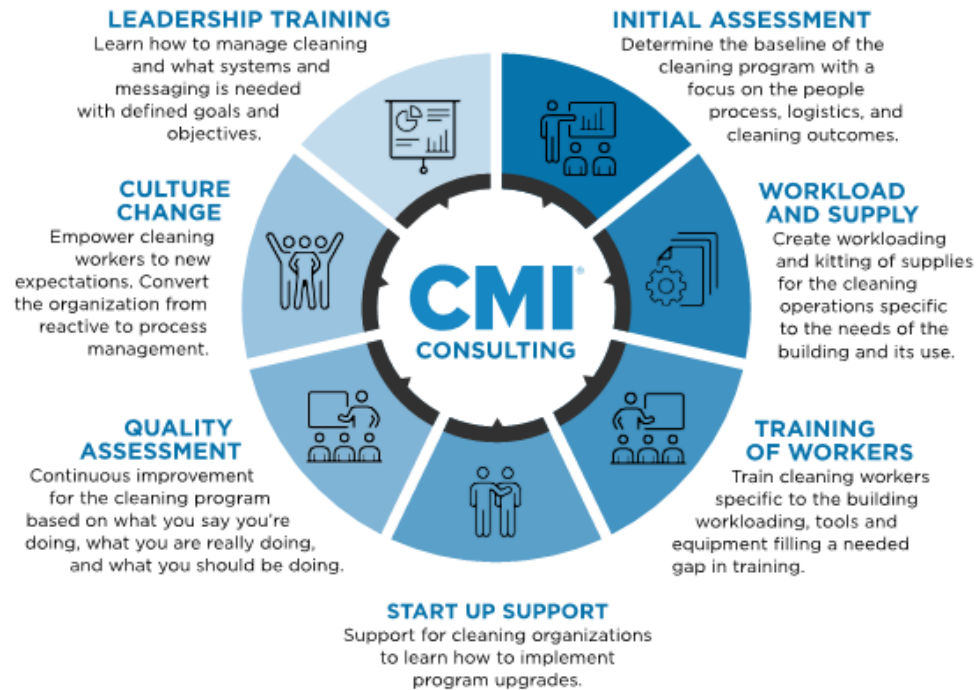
LEADERSHIP TRAINING
Learn how to manage cleaning and what systems and messaging is needed with defined goals and objectives.

INITIAL ASSESSMENT
Determine the baseline of the cleaning program with a focus on the people process, logistics, and cleaning outcomes.

CULTURE CHANGE
Empower cleaning workers to new expectations. Convert the organization from reactive to process management.

WORKLOAD AND SUPPLY
Create workloading and kitting of supplies for the cleaning operations specific to the needs of the building and its use.

CMI®
CONSULTING

QUALITY ASSESSMENT
Continuous improvement for the cleaning program based on what you say you're doing, what you are really doing, and what you should be doing.

TRAINING OF WORKERS
Train cleaning workers specific to the building workloading, tools and equipment filling a needed gap in training.

START UP SUPPORT
Support for cleaning organizations to learn how to implement program upgrades.